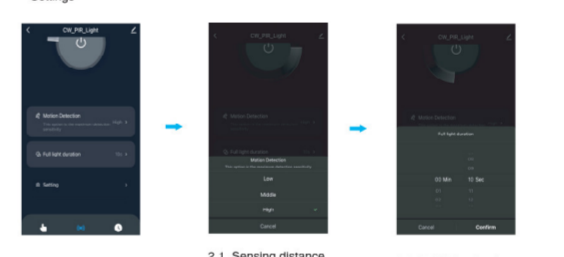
Settings

CW_PIR_Light

Motion Detection

High

Full light duration

Setting

CW_PIR_Light

Motion Detection

Low

Middle

High

Cancel

CW_PIR_Light

Full light duration

00 Min

10 Sec

Cancel

Confirm

3.1 Sensing distance